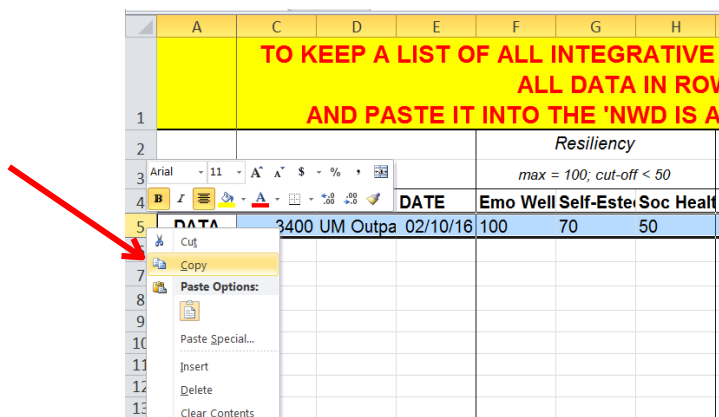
A C D E F G H

1 TO KEEP A LIST OF ALL INTEGRATIVE
ALL DATA IN ROW
AND PASTE IT INTO THE 'NWD IS A

2 Resiliency

3 max = 100; cut-off < 50

4 DATE Emo Well Self-Este Soc Healt

5 DATA 3400 UM Outpa 02/10/16 100 70 50

6
7
8
9
10
11
12
13

Arial 11 A A $ % ,
B I A .0 .00

Cut
Copy
Paste Options:
Paste Special...
Insert
Delete
Clear Contents